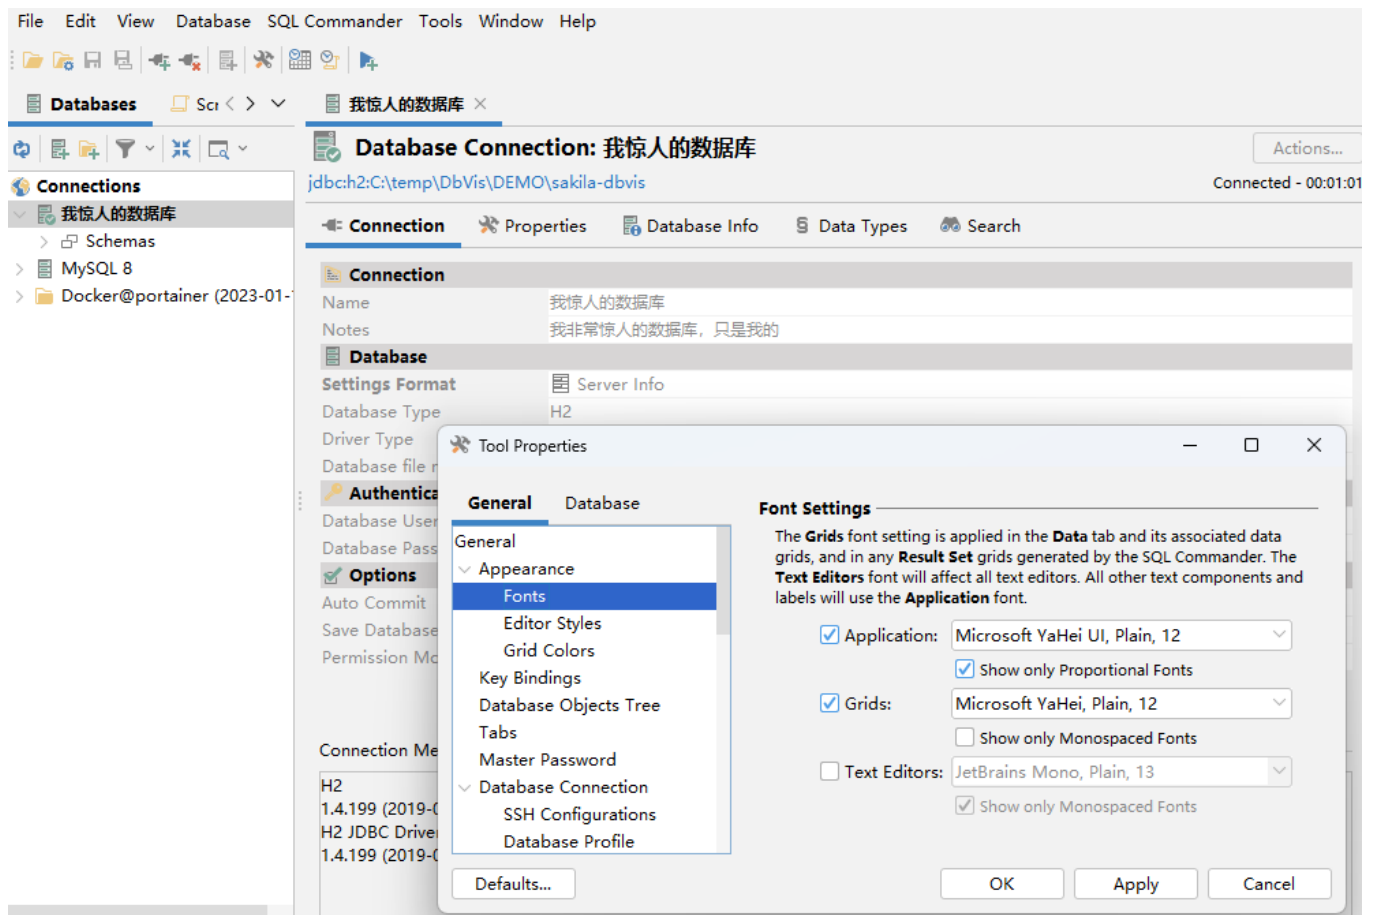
File Edit View Database SQL Commander Tools Window Help

Databases Scr

我惊人的数据库 ×

Connections
我惊人的数据库
Schemas
MySQL 8
Docker@portainer (2023-01-

Database Connection: 我惊人的数据库
Actions...
jdbc:h2:C:\temp\DbVis\DEMO\sakila-dbvis
Connected - 00:01:01

Connection Properties Database Info Data Types Search

Connection
Name 我惊人的数据库
Notes 我非常惊人的数据库，只是我的
Database
Settings Format Server Info
Database Type H2
Driver Type
Database file r
Authentica
Database User
Database Pass
Options
Auto Commit
Save Database
Permission Mo

Connection Me
H2
1.4.199 (2019-(
H2 JDBC Drive
1.4.199 (2019-(

Tool Properties

General Database

General
Appearance
Fonts
Editor Styles
Grid Colors
Key Bindings
Database Objects Tree
Tabs
Master Password
Database Connection
SSH Configurations
Database Profile

Font Settings
The **Grids** font setting is applied in the **Data** tab and its associated data grids, and in any **Result Set** grids generated by the SQL Commander. The **Text Editors** font will affect all text editors. All other text components and labels will use the **Application** font.

Application: Microsoft YaHei UI, Plain, 12
Show only Proportional Fonts
Grids: Microsoft YaHei, Plain, 12
Show only Monospaced Fonts
Text Editors: JetBrains Mono, Plain, 13
Show only Monospaced Fonts

Defaults... OK Apply Cancel